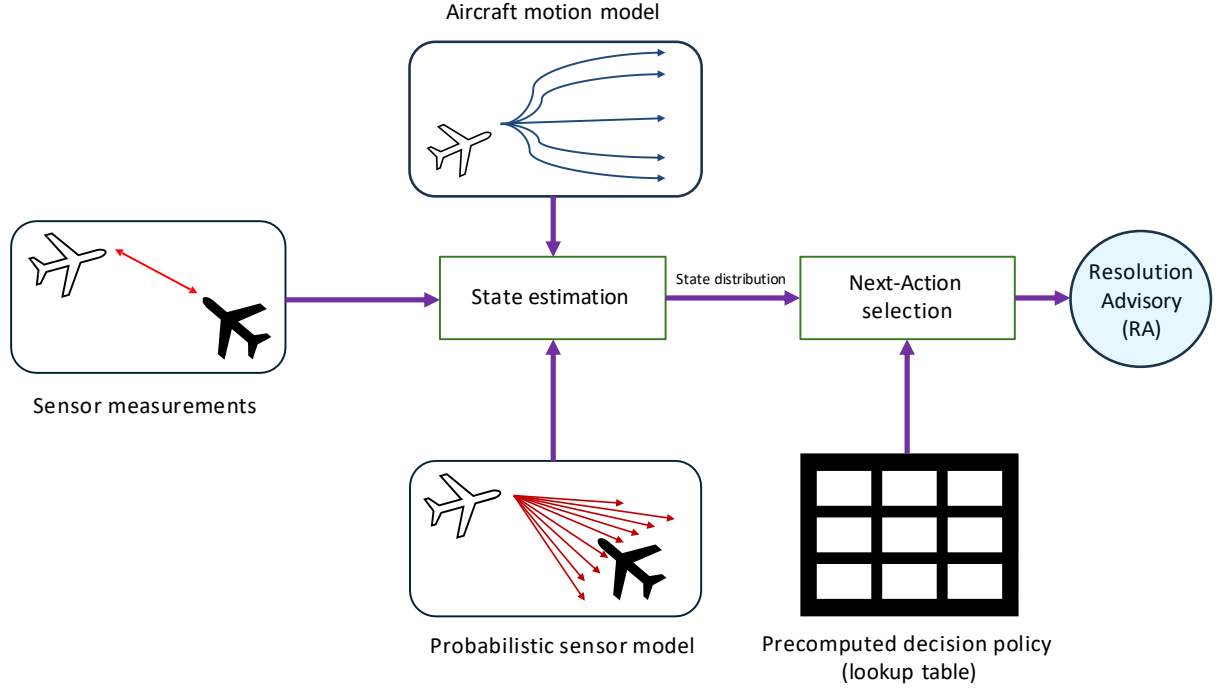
Aircraft motion model

Sensor measurements

State estimation

State distribution

Next-Action selection

Resolution Advisory (RA)

Probabilistic sensor model

Precomputed decision policy (lookup table)